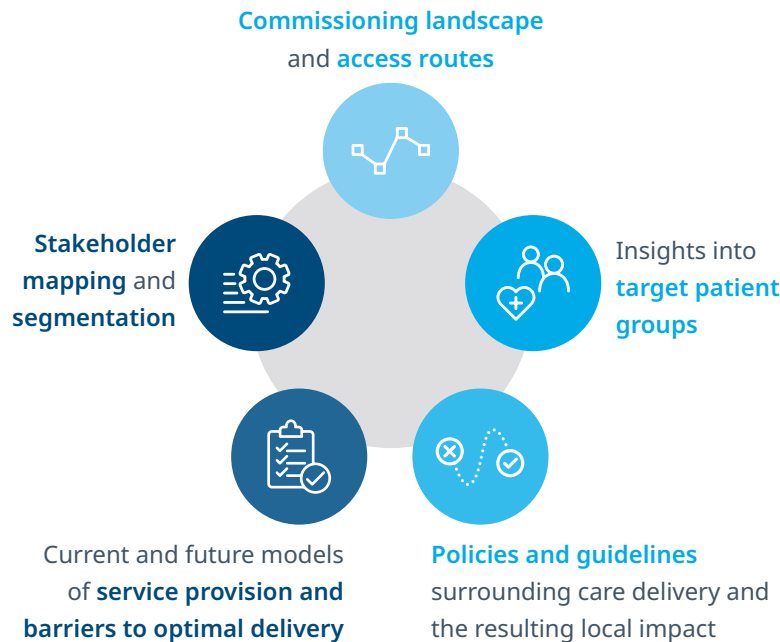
Commissioning landscape and access routes

Insights into target patient groups

Policies and guidelines surrounding care delivery and the resulting local impact

Current and future models of service provision and barriers to optimal delivery

Stakeholder mapping and segmentation